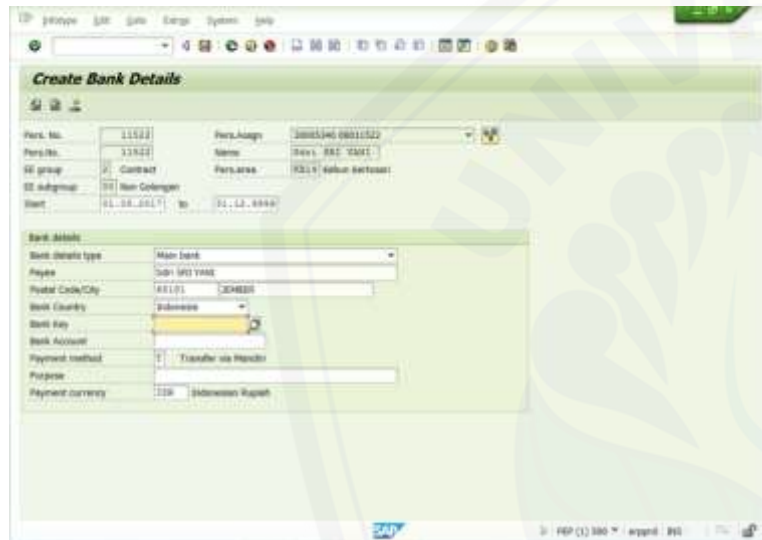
Infotype Edit Goto Extras System Help

Create Bank Details

Pers. No. 11522 Pers.Assgn 20005240 00011522
Pers.No. 11522 Name Sdri SRI YANI
EE group 2 Contract Pers.area KB14 Kebun Kertosari
EE subgroup 50 Non Golongan
Start 01.08.2017 to 31.12.9999

Bank details
Bank details type Main bank
Payee Sdri SRI YANI
Postal Code/City 68101 JEMBER
Bank Country Indonesia
Bank Key
Bank Account
Payment method T Transfer via Mandiri
Purpose
Payment currency IDR Indonesian Rupiah

SAP

PRP (1) 300 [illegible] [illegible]